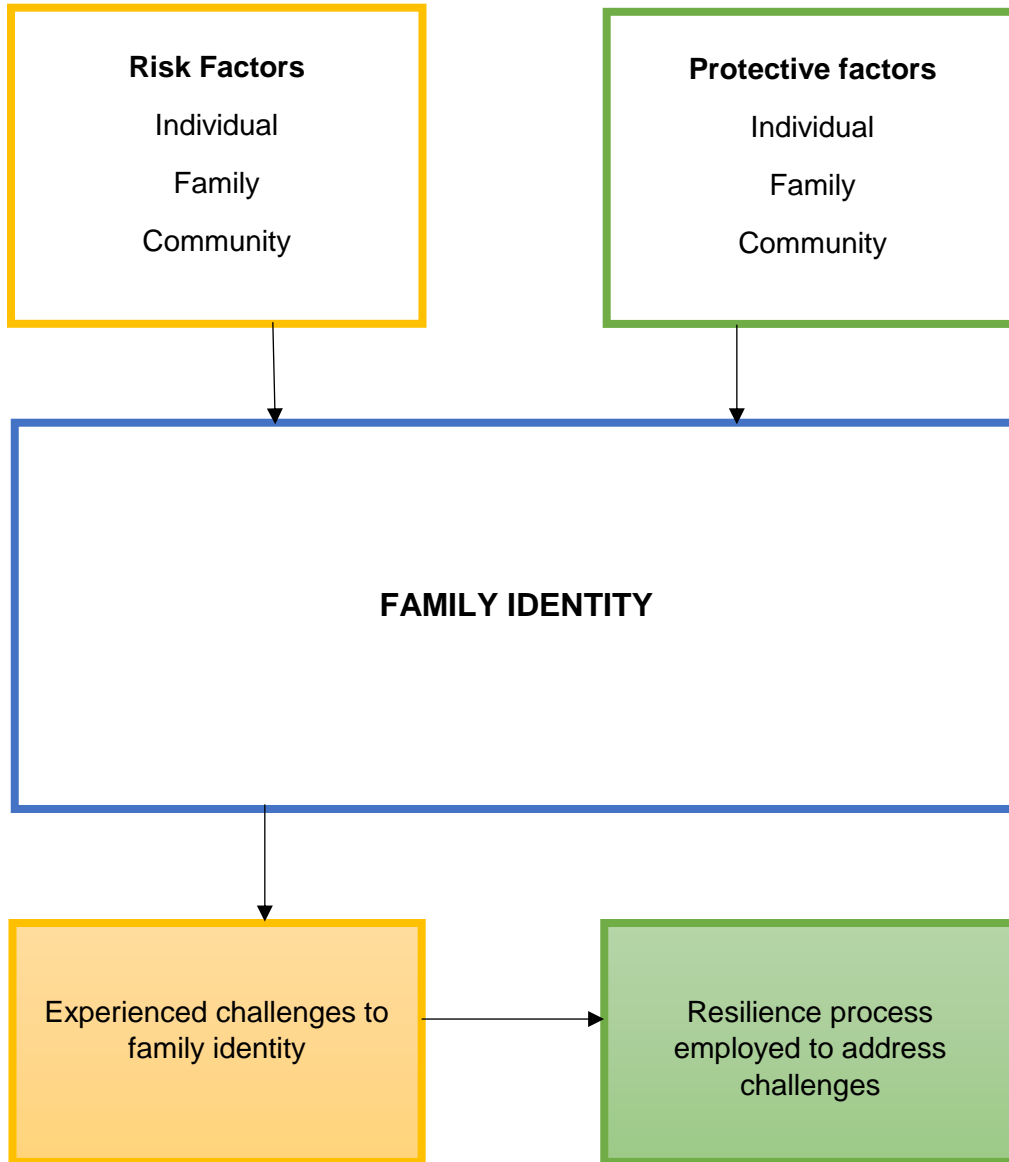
**Risk Factors**
Individual
Family
Community

**Protective factors**
Individual
Family
Community

**FAMILY IDENTITY**

Experienced challenges to family identity

Resilience process employed to address challenges